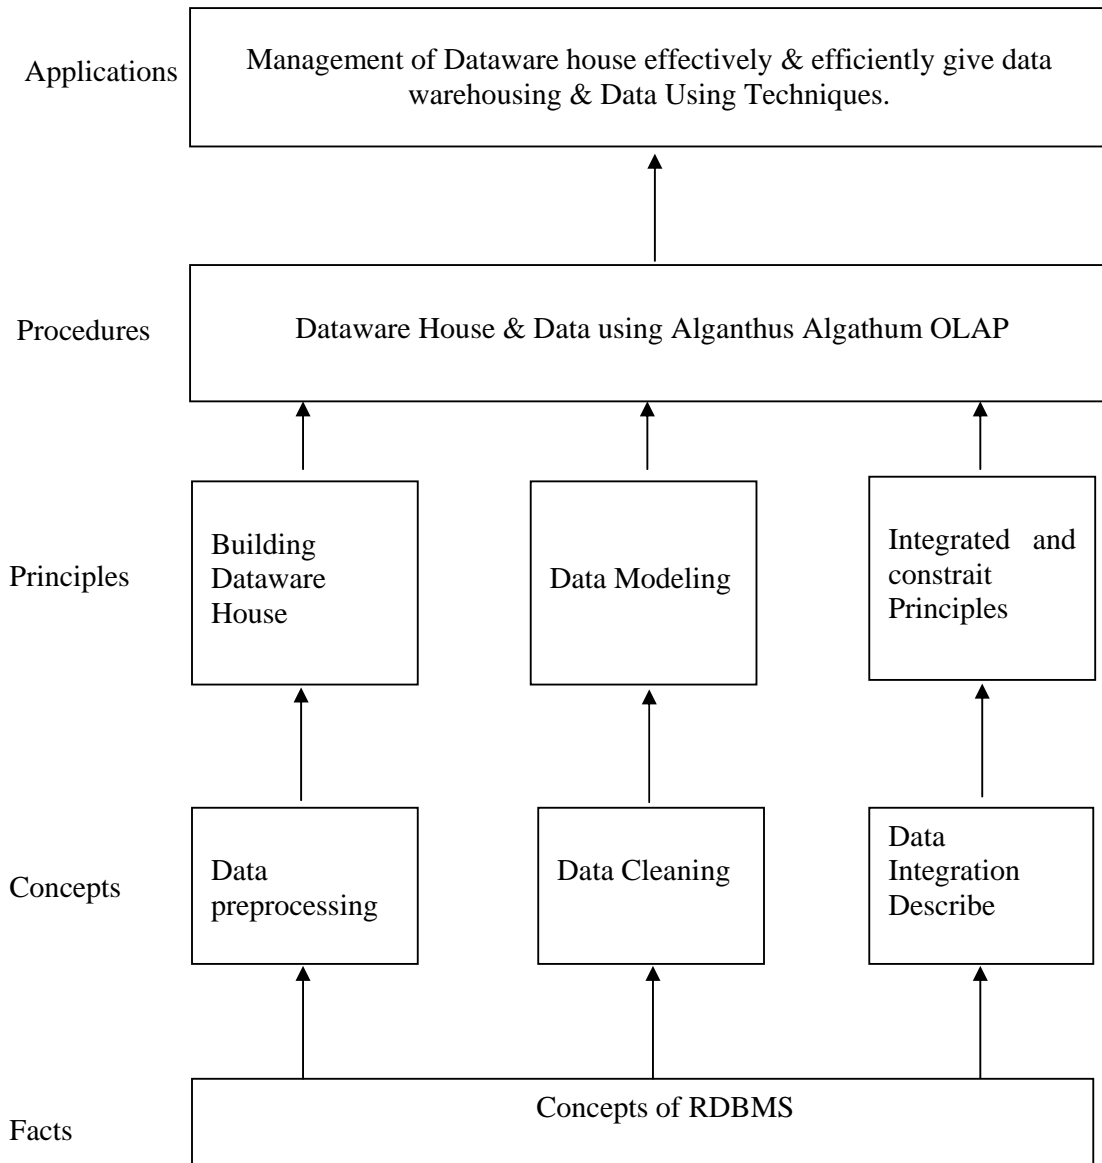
Applications

Management of Dataware house effectively & efficiently give data warehousing & Data Using Techniques.

Procedures

Dataware House & Data using Alganthus Algathum OLAP

Principles

Building Dataware House

Data Modeling

Integrated and constrait Principles

Concepts

Data preprocessing

Data Cleaning

Data Integration Describe

Facts

Concepts of RDBMS